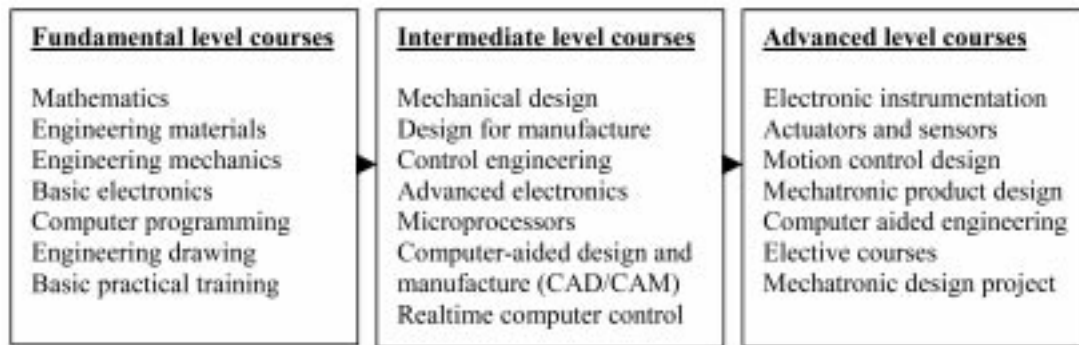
Fundamental level courses

Mathematics
Engineering materials
Engineering mechanics
Basic electronics
Computer programming
Engineering drawing
Basic practical training

Intermediate level courses

Mechanical design
Design for manufacture
Control engineering
Advanced electronics
Microprocessors
Computer-aided design and manufacture (CAD/CAM)
Realtime computer control

Advanced level courses

Electronic instrumentation
Actuators and sensors
Motion control design
Mechatronic product design
Computer aided engineering
Elective courses
Mechatronic design project